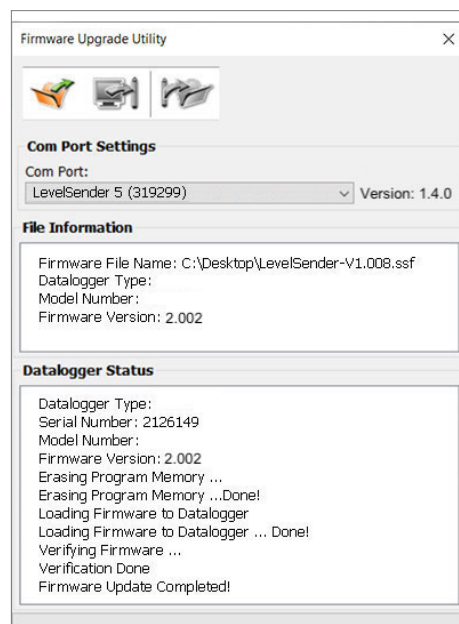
Firmware Upgrade Utility

×

Com Port Settings

Com Port:

LevelSender 5 (319299)

Version: 1.4.0

File Information

Firmware File Name: C:\Desktop\LevelSender-V1.008.ssf
Datalogger Type:
Model Number:
Firmware Version: 2.002

Datalogger Status

Datalogger Type:
Serial Number: 2126149
Model Number:
Firmware Version: 2.002
Erasing Program Memory ...
Erasing Program Memory ...Done!
Loading Firmware to Datalogger
Loading Firmware to Datalogger ... Done!
Verifying Firmware ...
Verification Done
Firmware Update Completed!